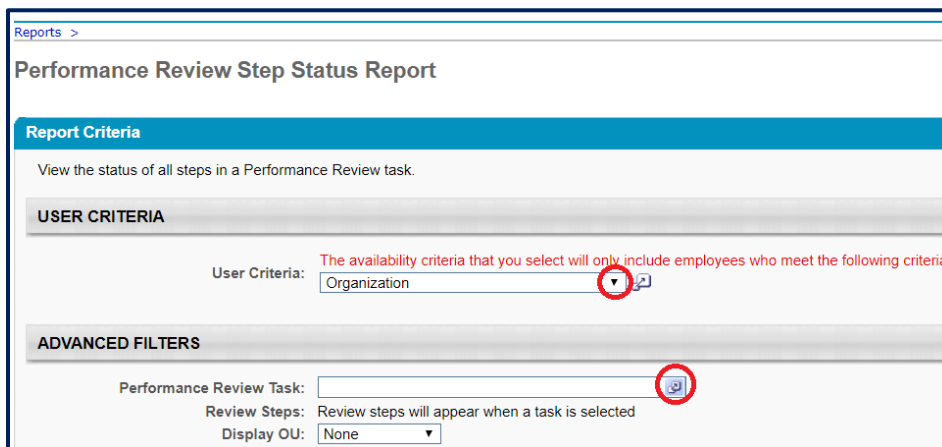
Reports >

Performance Review Step Status Report

Report Criteria

View the status of all steps in a Performance Review task.

USER CRITERIA

User Criteria: The availability criteria that you select will only include employees who meet the following criteria

Organization

ADVANCED FILTERS

Performance Review Task:

Review Steps: Review steps will appear when a task is selected

Display OU: None